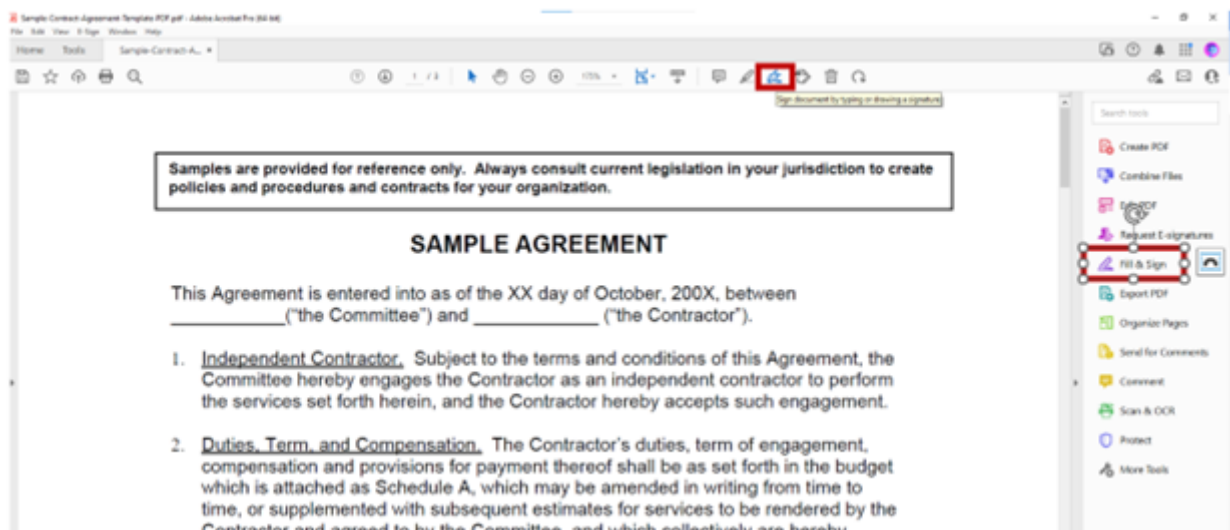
Sample Contract Agreement Template PDF.pdf - Adobe Acrobat Pro (64-bit)
File Edit View E-Sign Window Help
Home Tools Sample-Contract-A... ×

1 / 3
Sign document by typing or drawing a signature

Search tools
Create PDF
Combine Files
Edit PDF
Request E-signatures
Fill & Sign
Export PDF
Organize Pages
Send for Comments
Comment
Scan & OCR
Protect
More Tools

Samples are provided for reference only. Always consult current legislation in your jurisdiction to create policies and procedures and contracts for your organization.

SAMPLE AGREEMENT

This Agreement is entered into as of the XX day of October, 200X, between ___________("the Committee") and ____________ ("the Contractor").

1. Independent Contractor. Subject to the terms and conditions of this Agreement, the Committee hereby engages the Contractor as an independent contractor to perform the services set forth herein, and the Contractor hereby accepts such engagement.

2. Duties, Term, and Compensation. The Contractor's duties, term of engagement, compensation and provisions for payment thereof shall be as set forth in the budget which is attached as Schedule A, which may be amended in writing from time to time, or supplemented with subsequent estimates for services to be rendered by the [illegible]